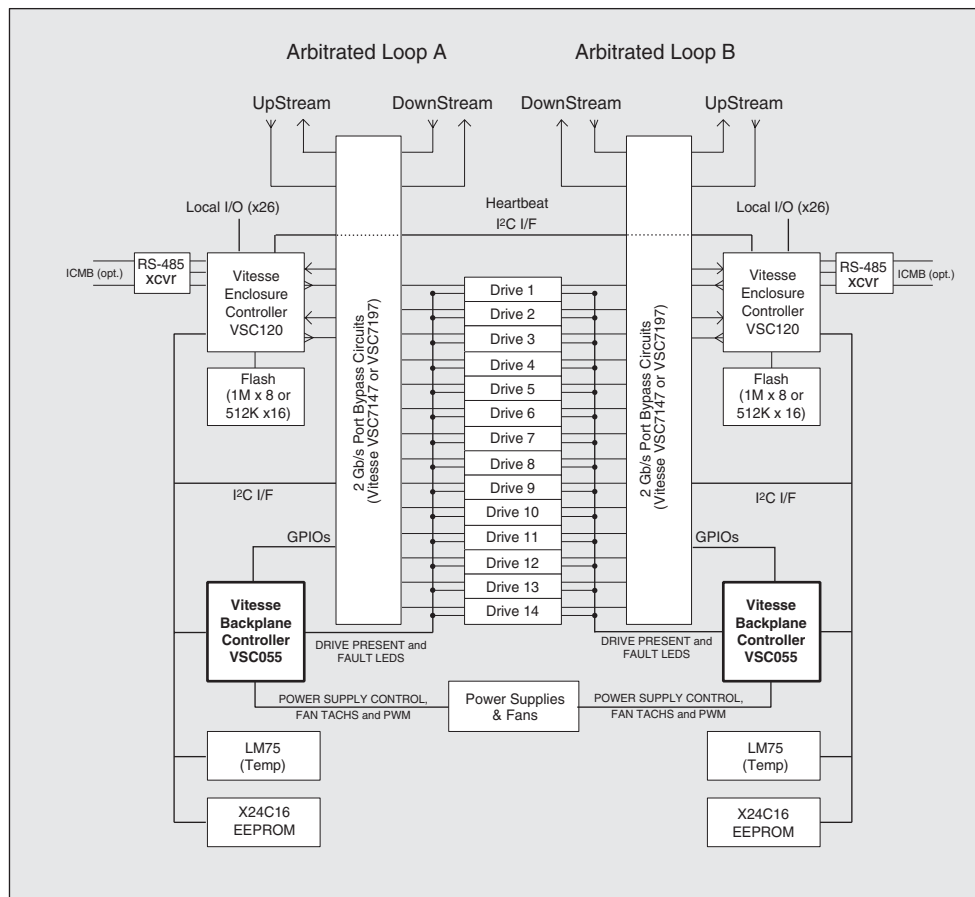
Arbitrated Loop A

Arbitrated Loop B

UpStream

DownStream

DownStream

UpStream

Heartbeat

I²C I/F

Local I/O (x26)

Local I/O (x26)

ICMB (opt.)

RS-485 xcvr

Vitesse Enclosure Controller VSC120

Vitesse Enclosure Controller VSC120

RS-485 xcvr

ICMB (opt.)

2 Gb/s Port Bypass Circuits (Vitesse VSC7147 or VSC7197)

2 Gb/s Port Bypass Circuits (Vitesse VSC7147 or VSC7197)

Drive 1

Drive 2

Drive 3

Drive 4

Drive 5

Drive 6

Drive 7

Drive 8

Drive 9

Drive 10

Drive 11

Drive 12

Drive 13

Drive 14

Flash (1M x 8 or 512K x16)

Flash (1M x 8 or 512K x 16)

I²C I/F

I²C I/F

GPIOs

GPIOs

Vitesse Backplane Controller VSC055

Vitesse Backplane Controller VSC055

DRIVE PRESENT and FAULT LEDS

DRIVE PRESENT and FAULT LEDS

POWER SUPPLY CONTROL, FAN TACHS and PWM

Power Supplies & Fans

POWER SUPPLY CONTROL, FAN TACHS and PWM

LM75 (Temp)

LM75 (Temp)

X24C16 EEPROM

X24C16 EEPROM